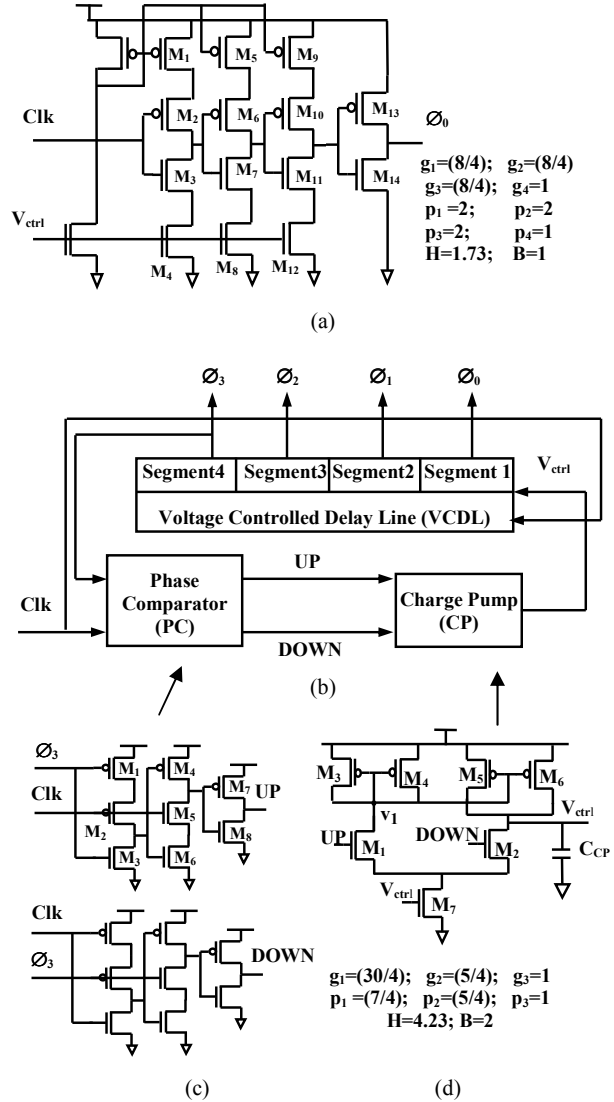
$M_1$ $M_5$ $M_9$
$M_2$ $M_6$ $M_{10}$ $M_{13}$ $\varnothing_0$
Clk
$M_3$ $M_7$ $M_{11}$ $M_{14}$
$V_{ctrl}$
$M_4$ $M_8$ $M_{12}$

$g_1=(8/4)$; $g_2=(8/4)$
$g_3=(8/4)$; $g_4=1$
$p_1=2$; $p_2=2$
$p_3=2$; $p_4=1$
H=1.73; B=1

(a)

$\varnothing_3$ $\varnothing_2$ $\varnothing_1$ $\varnothing_0$

Segment4 Segment3 Segment2 Segment 1
$V_{ctrl}$
Voltage Controlled Delay Line (VCDL)

Phase Comparator (PC)
UP
DOWN
Charge Pump (CP)
Clk

(b)

$\varnothing_3$
Clk
$M_1$ $M_4$
$M_7$ UP
$M_2$ $M_5$
$M_8$
$M_3$ $M_6$

Clk
$\varnothing_3$
DOWN

$M_3$ $M_4$ $M_5$ $M_6$
$V_{ctrl}$
$v_1$
UP $M_1$
DOWN $M_2$
$C_{CP}$
$V_{ctrl}$ $M_7$

$g_1=(30/4)$; $g_2=(5/4)$; $g_3=1$
$p_1=(7/4)$; $p_2=(5/4)$; $p_3=1$
H=4.23; B=2

(c) (d)